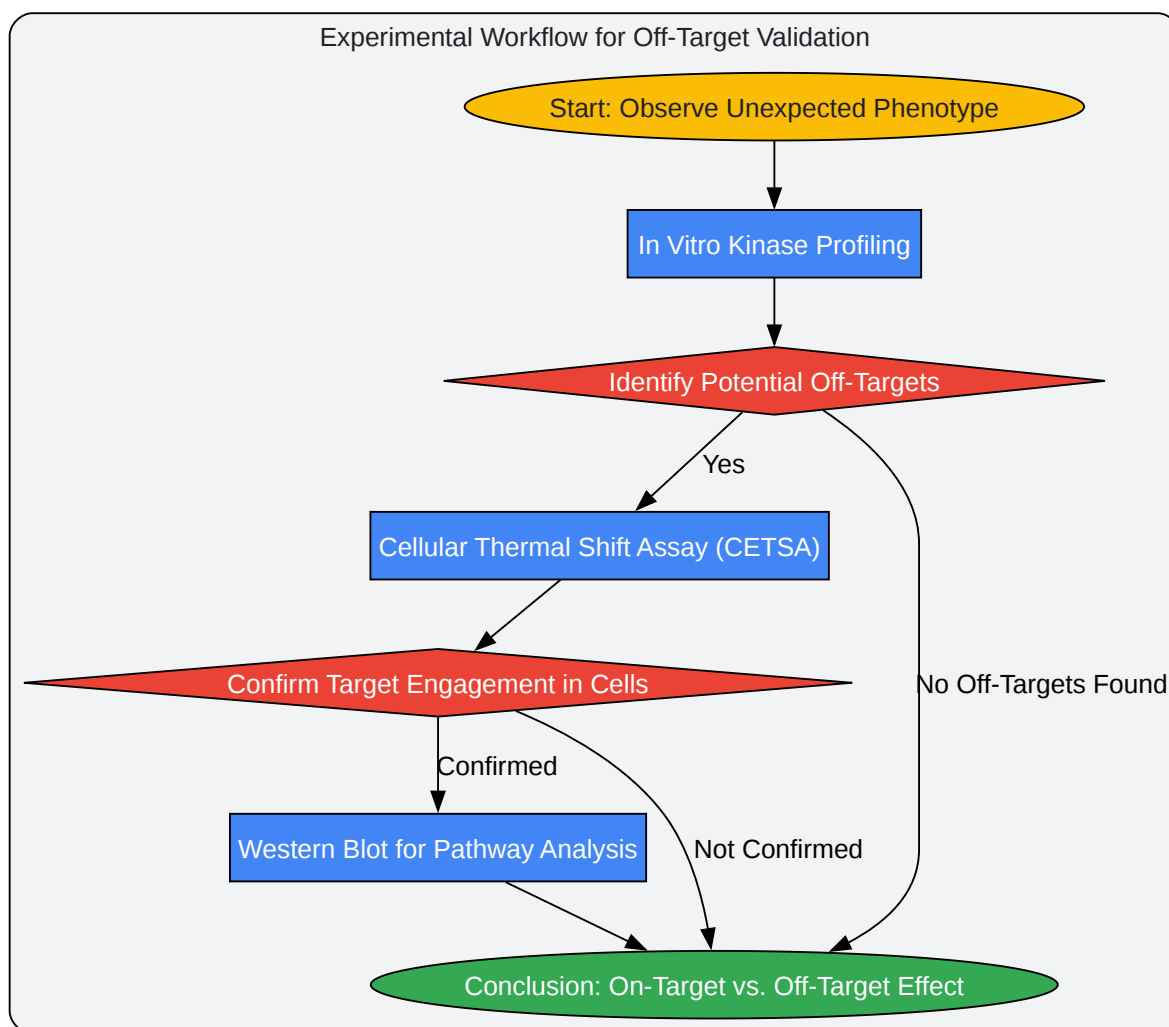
Experimental Workflow for Off-Target Validation

Start: Observe Unexpected Phenotype

In Vitro Kinase Profiling

Identify Potential Off-Targets

Yes

Cellular Thermal Shift Assay (CETSA)

Confirm Target Engagement in Cells

No Off-Targets Found

Confirmed

Western Blot for Pathway Analysis

Not Confirmed

Conclusion: On-Target vs. Off-Target Effect